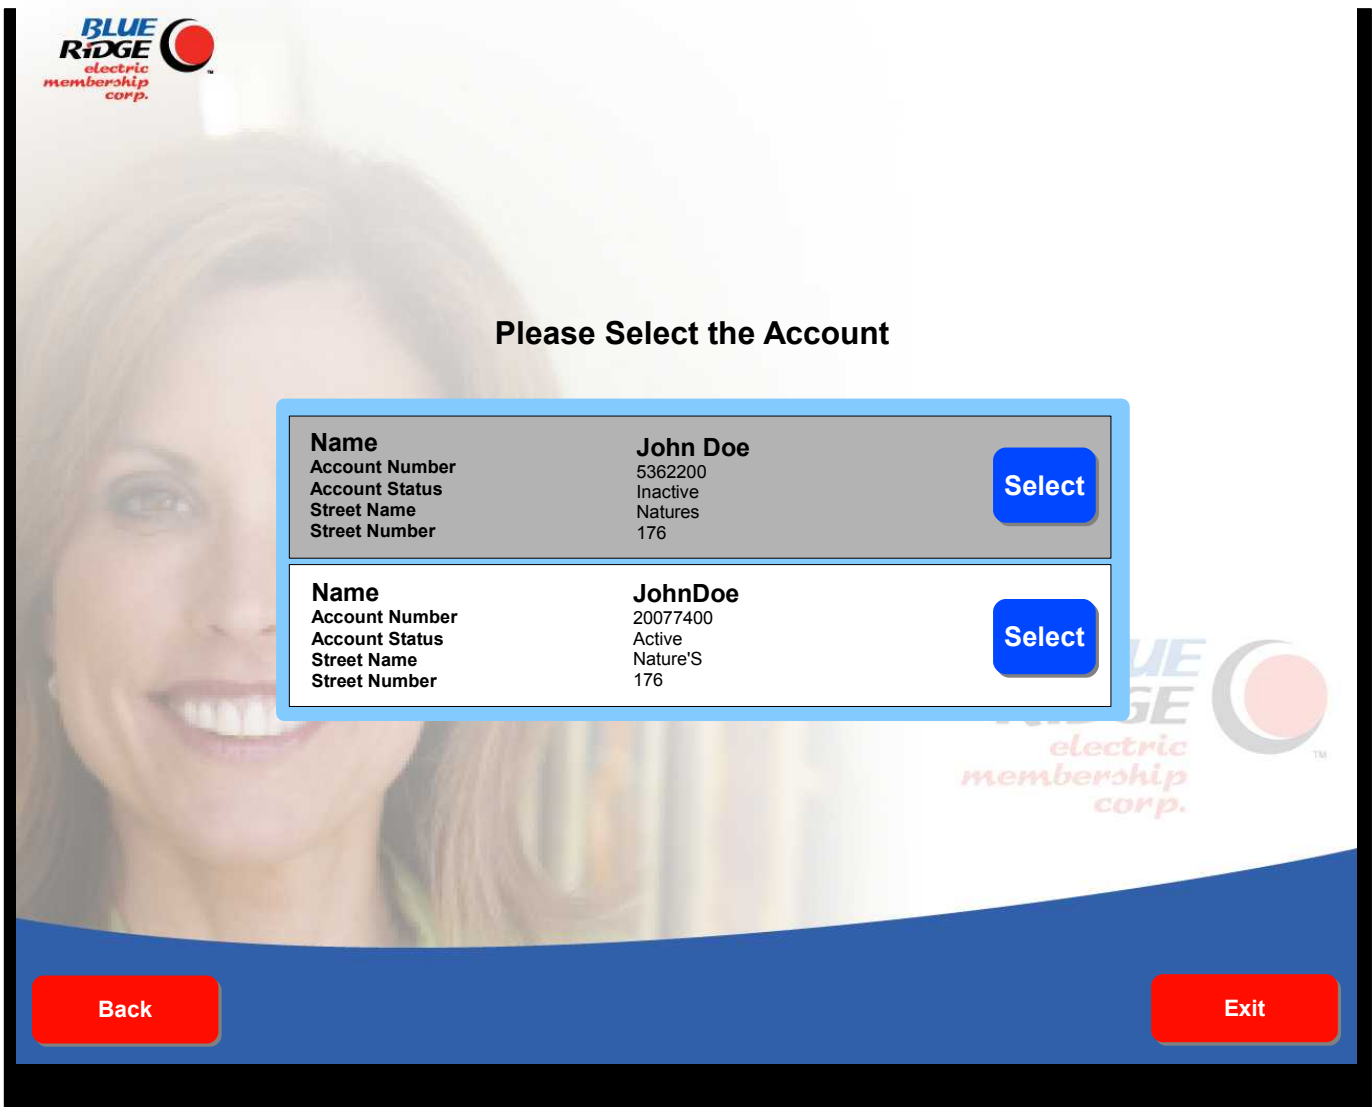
BLUE RIDGE electric membership corp. ™

Please Select the Account

| | | |
|---|---|---|
| Name | John Doe | Select |
| Account Number | 5362200 | |
| Account Status | Inactive | |
| Street Name | Natures | |
| Street Number | 176 | |

| | | |
|---|---|---|
| Name | JohnDoe | Select |
| Account Number | 20077400 | |
| Account Status | Active | |
| Street Name | Nature'S | |
| Street Number | 176 | |

electric membership corp. ™

Back

Exit